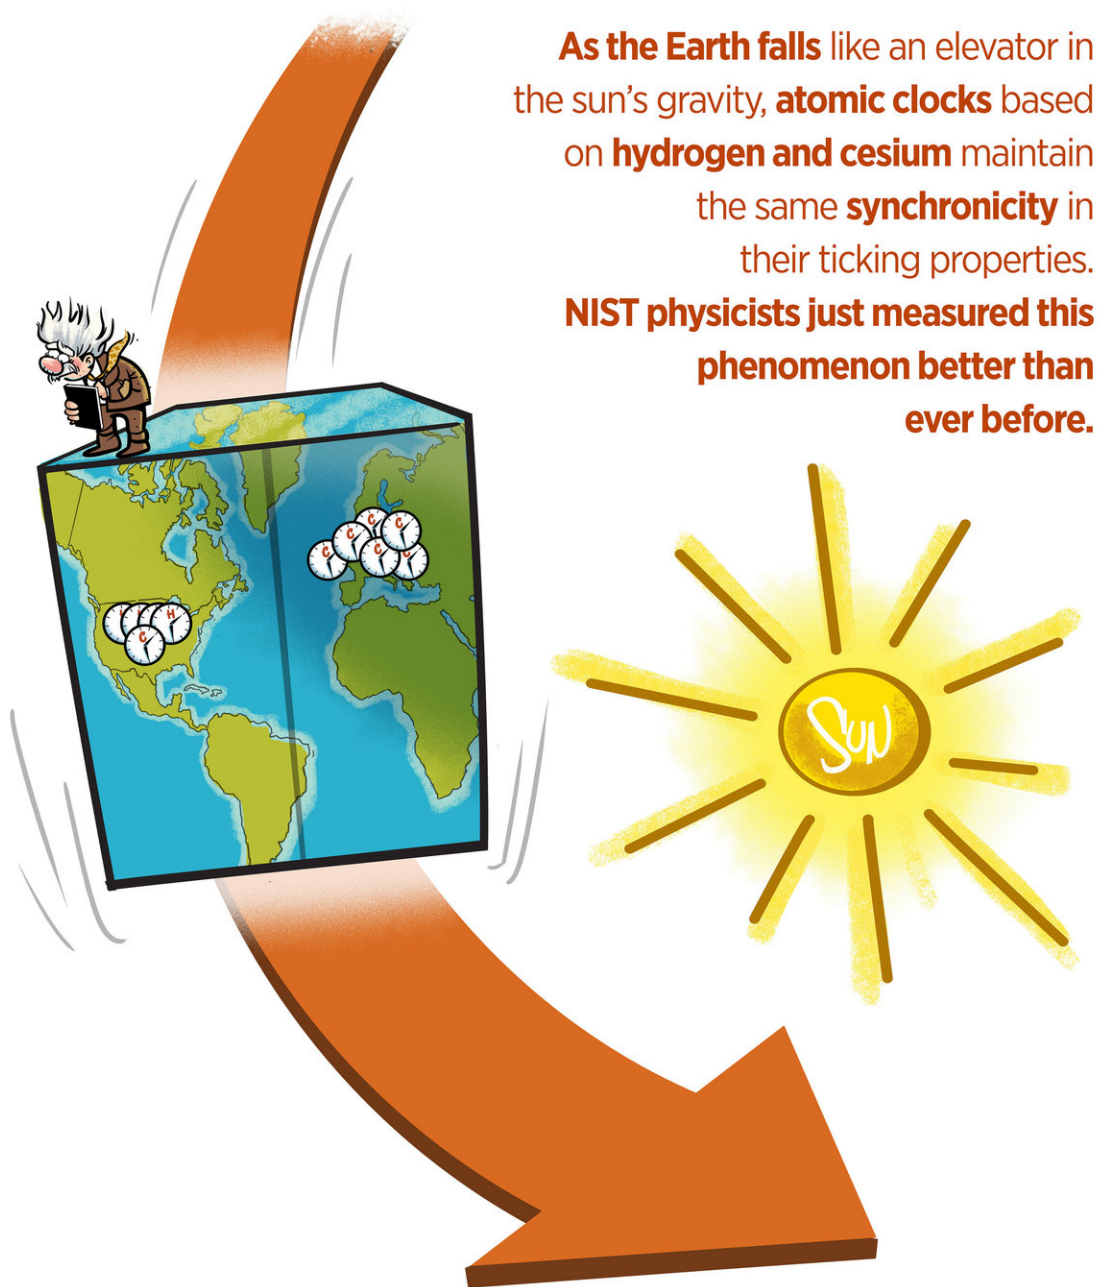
As the Earth falls like an elevator in the sun's gravity, atomic clocks based on hydrogen and cesium maintain the same synchronicity in their ticking properties. NIST physicists just measured this phenomenon better than ever before.

SUN